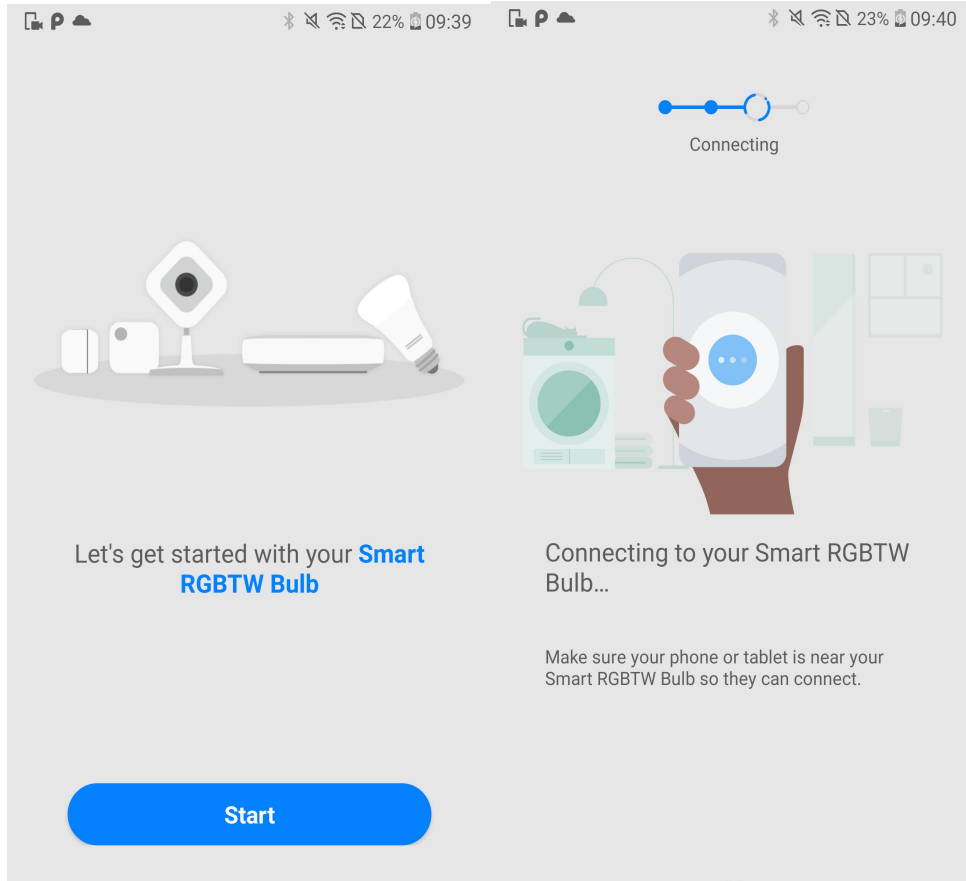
P 22% 09:39

Let's get started with your Smart RGBTW Bulb

Start

P 23% 09:40

Connecting

Connecting to your Smart RGBTW Bulb…

Make sure your phone or tablet is near your Smart RGBTW Bulb so they can connect.